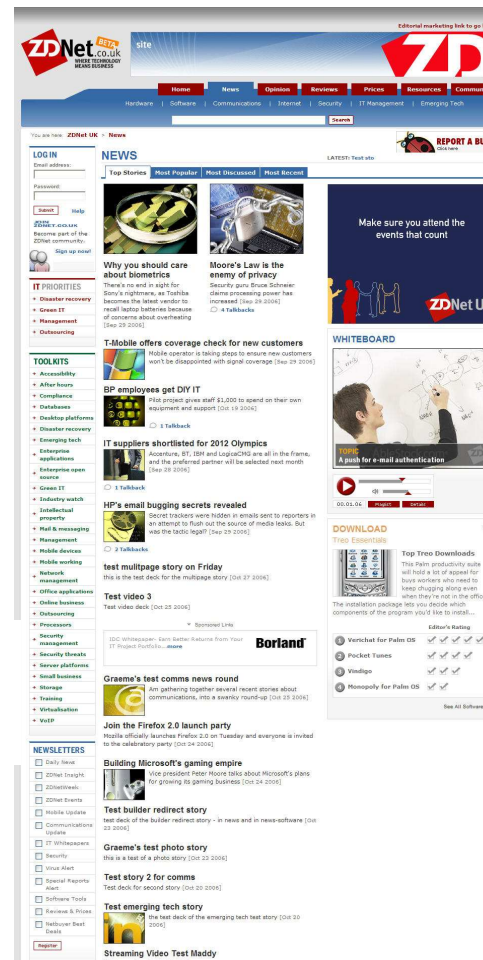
Editorial marketing link to go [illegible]

ZDNet.co.uk BETA
WHERE TECHNOLOGY MEANS BUSINESS

site

Home | News | Opinion | Reviews | Prices | Resources | Commun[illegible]

Hardware | Software | Communications | Internet | Security | IT Management | Emerging Tech

Search

You are here: ZDNet UK > News

REPORT A BU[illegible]
Click here

LOG IN
Email address:
Password:
Submit | Help
ZDNET.CO.UK
Become part of the ZDNet community.
Sign up now!

IT PRIORITIES
+ Disaster recovery
+ Green IT
+ Management
+ Outsourcing

TOOLKITS
+ Accessibility
+ After hours
+ Compliance
+ Databases
+ Desktop platforms
+ Disaster recovery
+ Emerging tech
+ Enterprise applications
+ Enterprise open source
+ Green IT
+ Industry watch
+ Intellectual property
+ Mail & messaging
+ Management
+ Mobile devices
+ Mobile working
+ Network management
+ Office applications
+ Online business
+ Outsourcing
+ Processors
+ Security management
+ Security threats
+ Server platforms
+ Small business
+ Storage
+ Training
+ Virtualisation
+ VoIP

NEWSLETTERS
Daily News
ZDNet Insight
ZDNetWeek
ZDNet Events
Mobile Update
Communications Update
IT Whitepapers
Security
Virus Alert
Special Reports Alert
Software Tools
Reviews & Prices
Netbuyer Best Deals
Register

NEWS

LATEST: Test sto

Top Stories | Most Popular | Most Discussed | Most Recent

Why you should care about biometrics
There's no end in sight for Sony's nightmare, as Toshiba becomes the latest vendor to recall laptop batteries because of concerns about overheating [Sep 29 2006]

Moore's Law is the enemy of privacy
Security guru Bruce Schneier claims processing power has increased [Sep 29 2006]
4 Talkbacks

T-Mobile offers coverage check for new customers
Mobile operator is taking steps to ensure new customers won't be disappointed with signal coverage [Sep 29 2006]

BP employees get DIY IT
Pilot project gives staff $1,000 to spend on their own equipment and support [Oct 19 2006]
1 Talkback

IT suppliers shortlisted for 2012 Olympics
Accenture, BT, IBM and LogicaCMG are all in the frame, and the preferred partner will be selected next month [Sep 29 2006]
1 Talkback

HP's email bugging secrets revealed
Secret trackers were hidden in emails sent to reporters in an attempt to flush out the source of media leaks. But was the tactic legal? [Sep 29 2006]
2 Talkbacks

test multipage story on Friday
this is the test deck for the multipage story [Oct 27 2006]

Test video 3
Test video deck [Oct 25 2006]

Sponsored Links
IDC Whitepaper- Earn Better Returns from Your IT Project Portfolio...more
Borland

Graeme's test comms news round
Am gathering together several recent stories about communications, into a swanky round-up [Oct 25 2006]

Join the Firefox 2.0 launch party
Mozilla officially launches Firefox 2.0 on Tuesday and everyone is invited to the celebratory party [Oct 24 2006]

Building Microsoft's gaming empire
Vice president Peter Moore talks about Microsoft's plans for growing its gaming business [Oct 24 2006]

Test builder redirect story
test deck of the builder redirect story - in news and in news-software [Oct 23 2006]

Graeme's test photo story
this is a test of a photo story [Oct 23 2006]

Test story 2 for comms
Test deck for second story [Oct 20 2006]

Test emerging tech story
the test deck of the emerging tech test story [Oct 20 2006]

Streaming Video Test Maddy

Make sure you attend the events that count

ZDNet U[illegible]

WHITEBOARD

TOPIC
A push for e-mail authentication

00:01:06 | Playlist | Details

DOWNLOAD
Treo Essentials

Top Treo Downloads
This Palm productivity suite will hold a lot of appeal for buys workers who need to keep chugging along even when they're not in the offic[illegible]
The installation package lets you decide which components of the program you'd like to install...

Editor's Rating
1 Verichat for Palm OS
2 Pocket Tunes
3 Vindigo
4 Monopoly for Palm OS

See All Softwa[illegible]